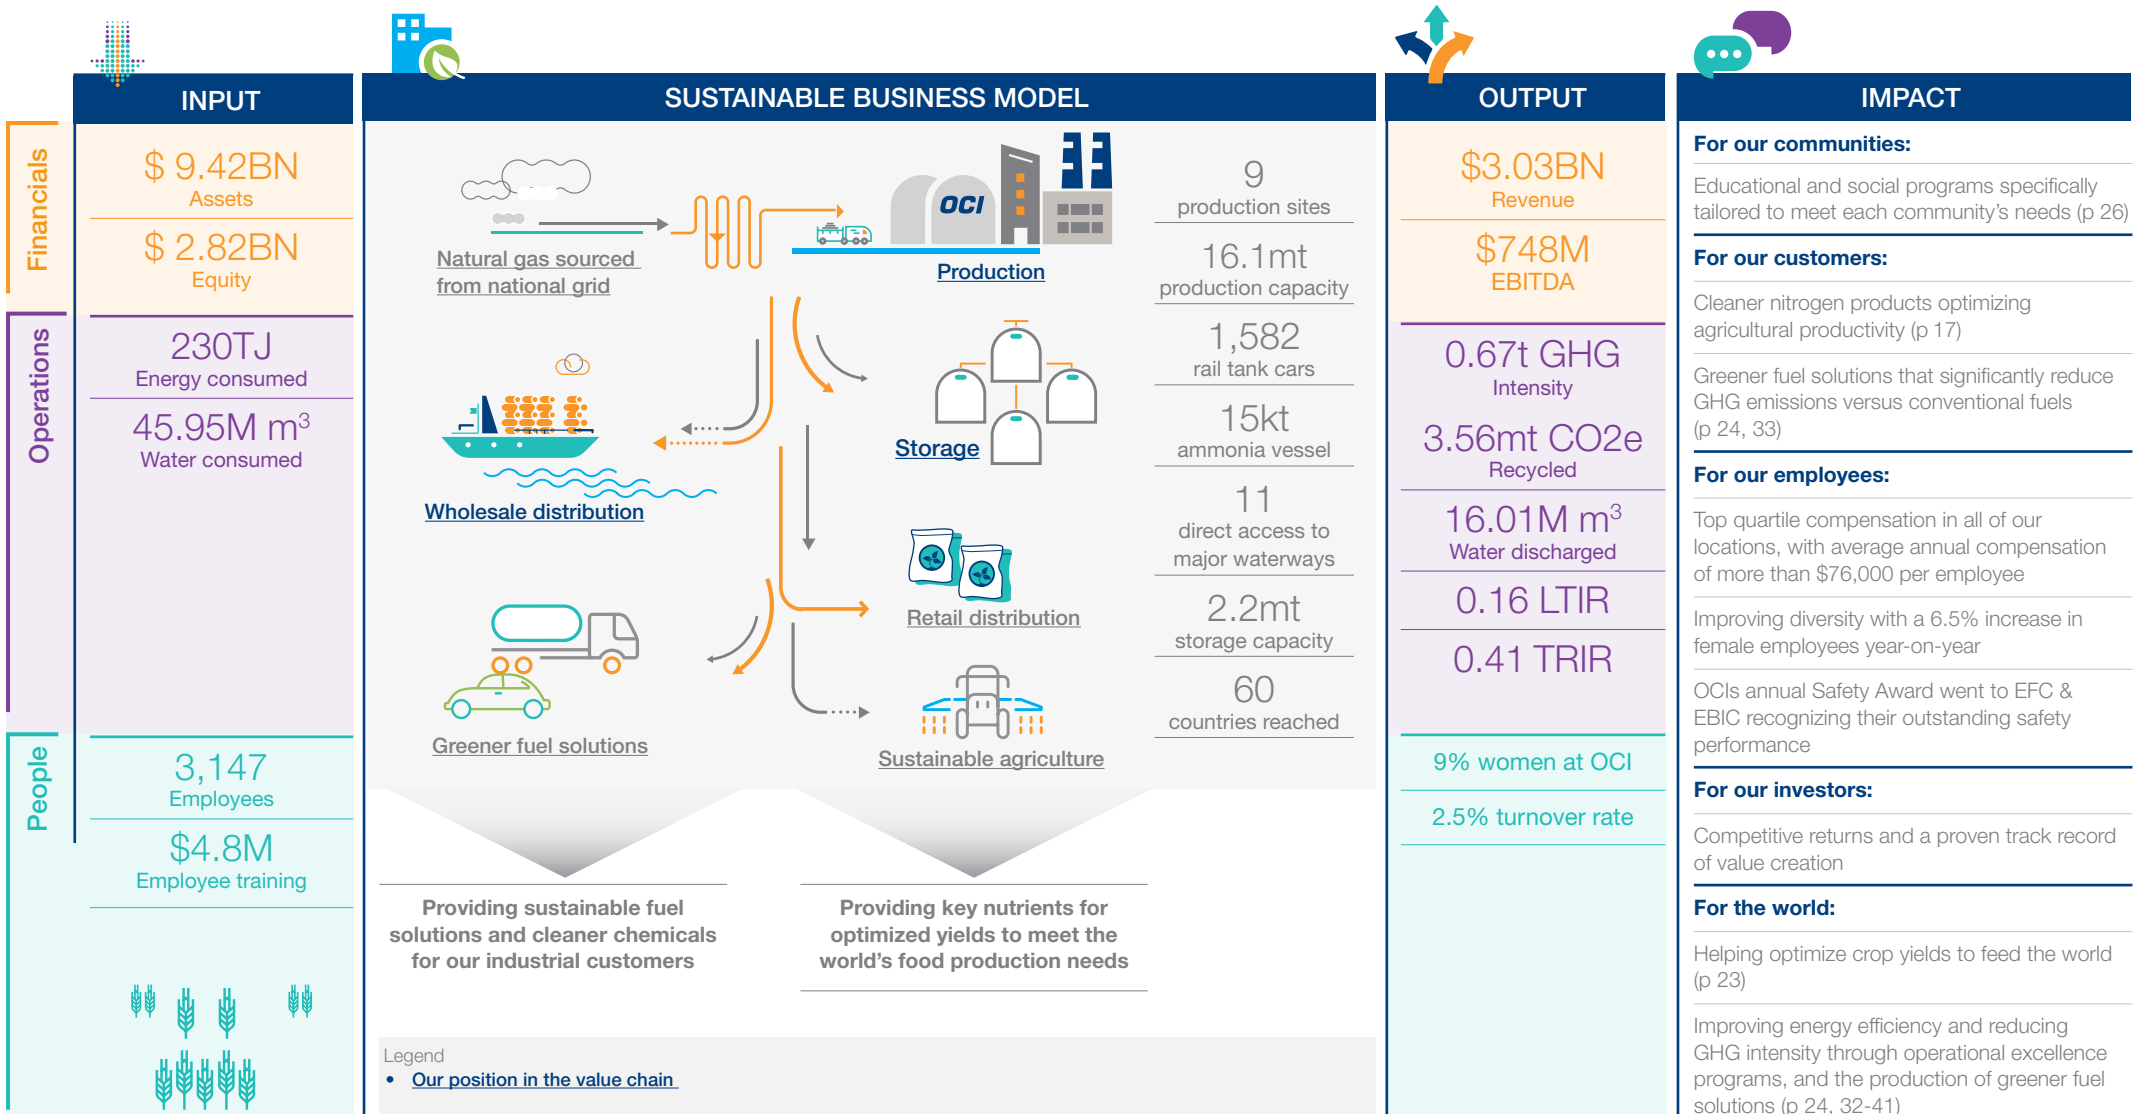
INPUT

Financials

$ 9.42BN
Assets

$ 2.82BN
Equity

Operations

230TJ
Energy consumed

45.95M $m^3$
Water consumed

People

3,147
Employees

$4.8M
Employee training

SUSTAINABLE BUSINESS MODEL

Natural gas sourced from national grid

OCI

Production

Storage

Wholesale distribution

Retail distribution

Greener fuel solutions

Sustainable agriculture

9
production sites

16.1mt
production capacity

1,582
rail tank cars

15kt
ammonia vessel

11
direct access to major waterways

2.2mt
storage capacity

60
countries reached

Providing sustainable fuel solutions and cleaner chemicals for our industrial customers

Providing key nutrients for optimized yields to meet the world's food production needs

Legend
• Our position in the value chain

OUTPUT

$3.03BN
Revenue

$748M
EBITDA

0.67t GHG
Intensity

3.56mt CO2e
Recycled

16.01M $m^3$
Water discharged

0.16 LTIR

0.41 TRIR

9% women at OCI

2.5% turnover rate

IMPACT

For our communities:

Educational and social programs specifically tailored to meet each community's needs (p 26)

For our customers:

Cleaner nitrogen products optimizing agricultural productivity (p 17)

Greener fuel solutions that significantly reduce GHG emissions versus conventional fuels (p 24, 33)

For our employees:

Top quartile compensation in all of our locations, with average annual compensation of more than $76,000 per employee

Improving diversity with a 6.5% increase in female employees year-on-year

OCIs annual Safety Award went to EFC & EBIC recognizing their outstanding safety performance

For our investors:

Competitive returns and a proven track record of value creation

For the world:

Helping optimize crop yields to feed the world (p 23)

Improving energy efficiency and reducing GHG intensity through operational excellence programs, and the production of greener fuel solutions (p 24, 32-41)